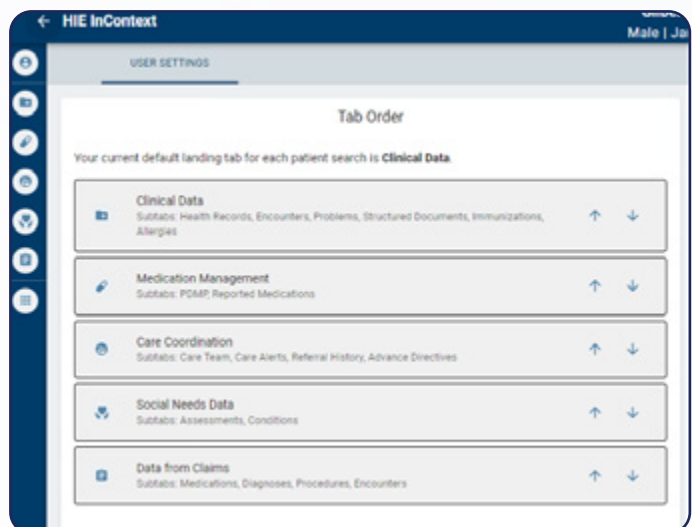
← HIE InContext

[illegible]
Male | Ja

USER SETTINGS

Tab Order

Your current default landing tab for each patient search is **Clinical Data**.

Clinical Data
Subtabs: Health Records, Encounters, Problems, Structured Documents, Immunizations, Allergies

↑ ↓

Medication Management
Subtabs: PDMP, Reported Medications

↑ ↓

Care Coordination
Subtabs: Care Team, Care Alerts, Referral History, Advance Directives

↑ ↓

Social Needs Data
Subtabs: Assessments, Conditions

↑ ↓

Data from Claims
Subtabs: Medications, Diagnoses, Procedures, Encounters

↑ ↓